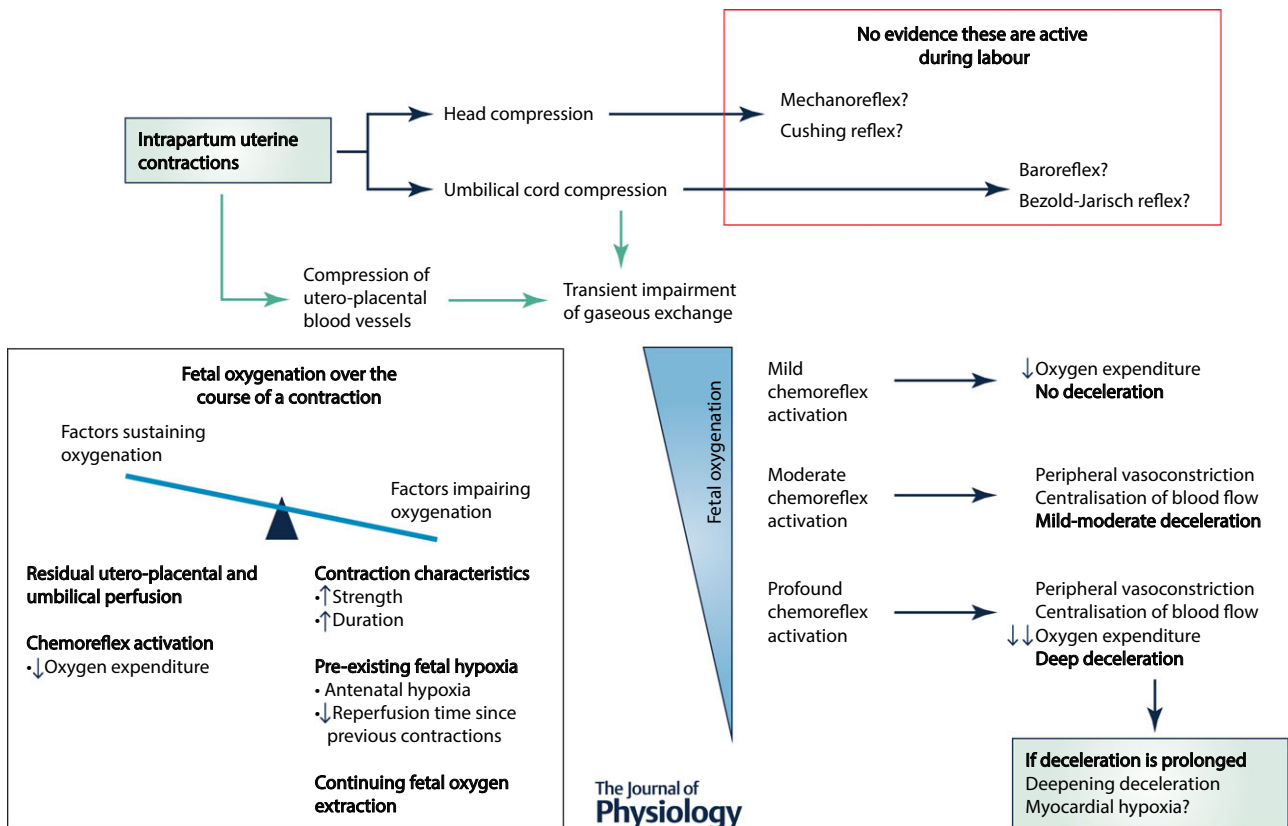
Intrapartum uterine contractions

Head compression

Umbilical cord compression

No evidence these are active during labour

Mechanoreflex?
Cushing reflex?

Baroreflex?
Bezold-Jarisch reflex?

Compression of utero-placental blood vessels

Transient impairment of gaseous exchange

Fetal oxygenation over the course of a contraction

Factors sustaining oxygenation

Factors impairing oxygenation

Residual utero-placental and umbilical perfusion

Chemoreflex activation
•↓Oxygen expenditure

Contraction characteristics
•↑Strength
•↑Duration

Pre-existing fetal hypoxia
• Antenatal hypoxia
•↓Reperfusion time since previous contractions

Continuing fetal oxygen extraction

Fetal oxygenation

Mild chemoreflex activation

↓Oxygen expenditure
No deceleration

Moderate chemoreflex activation

Peripheral vasoconstriction
Centralisation of blood flow
Mild-moderate deceleration

Profound chemoreflex activation

Peripheral vasoconstriction
Centralisation of blood flow
↓↓Oxygen expenditure
Deep deceleration

If deceleration is prolonged
Deepening deceleration
Myocardial hypoxia?

The Journal of Physiology